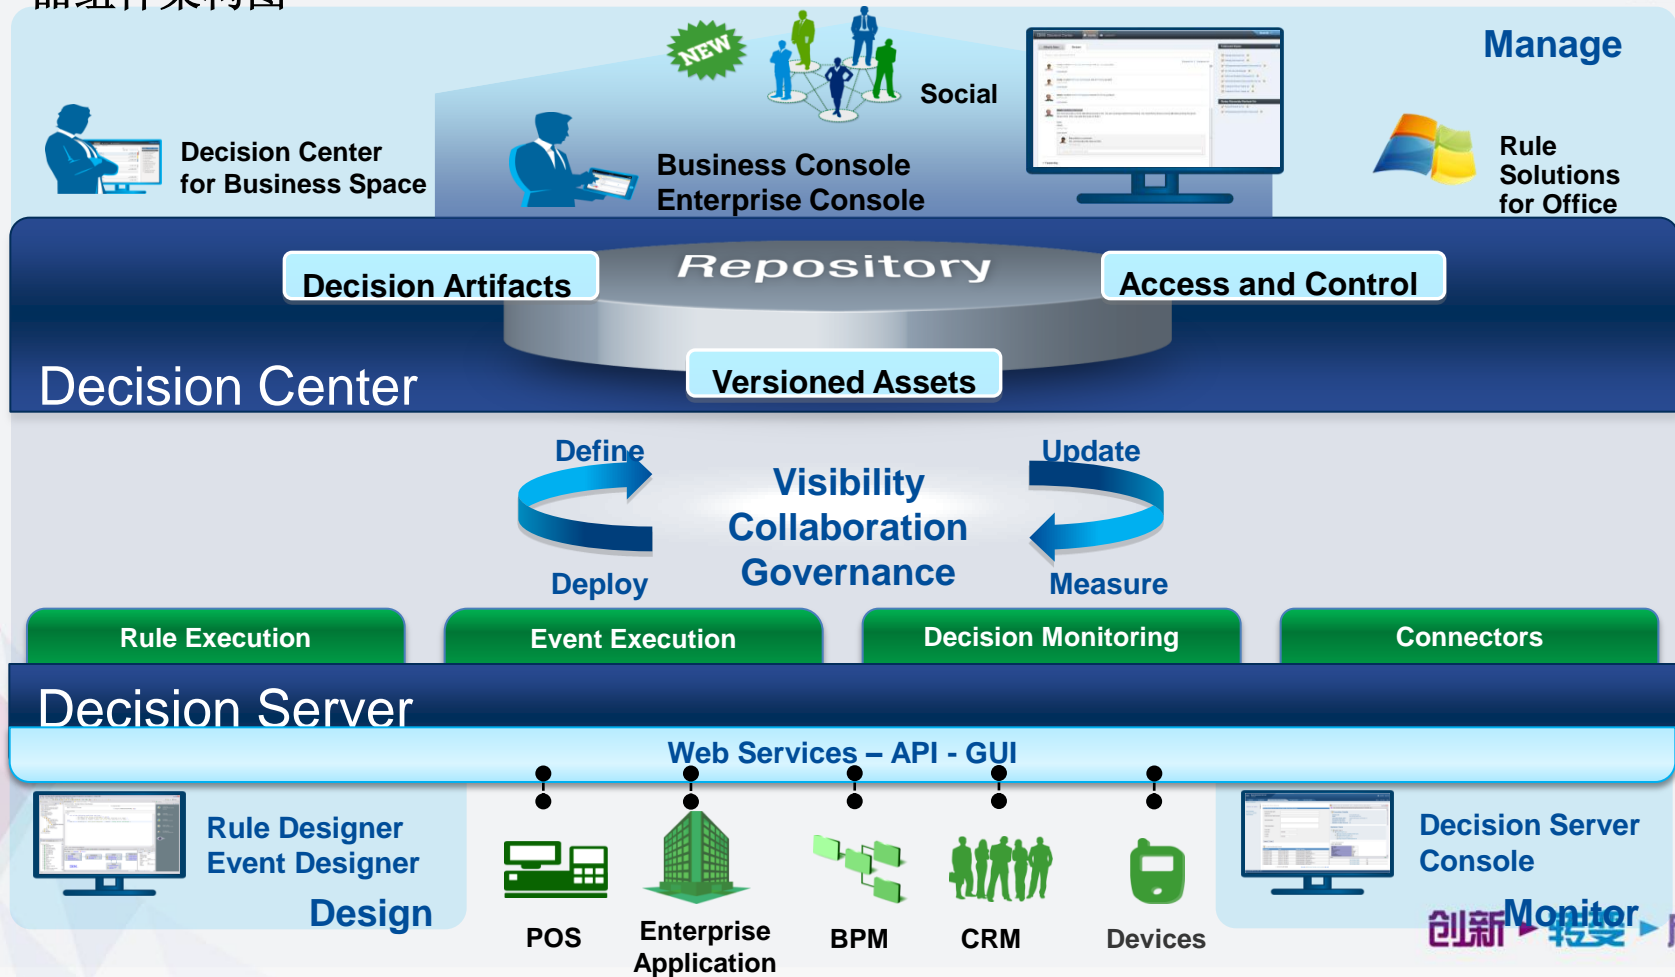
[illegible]

Manage

NEW

Social

Decision Center for Business Space

Business Console Enterprise Console

Rule Solutions for Office

Decision Artifacts

Repository

Access and Control

Versioned Assets

Decision Center

Define

Update

Visibility Collaboration Governance

Deploy

Measure

Rule Execution

Event Execution

Decision Monitoring

Connectors

Decision Server

Web Services – API - GUI

Rule Designer Event Designer

Design

POS

Enterprise Application

BPM

CRM

Devices

Decision Server Console

Monitor

创新 ▸ 转变 ▸ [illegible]